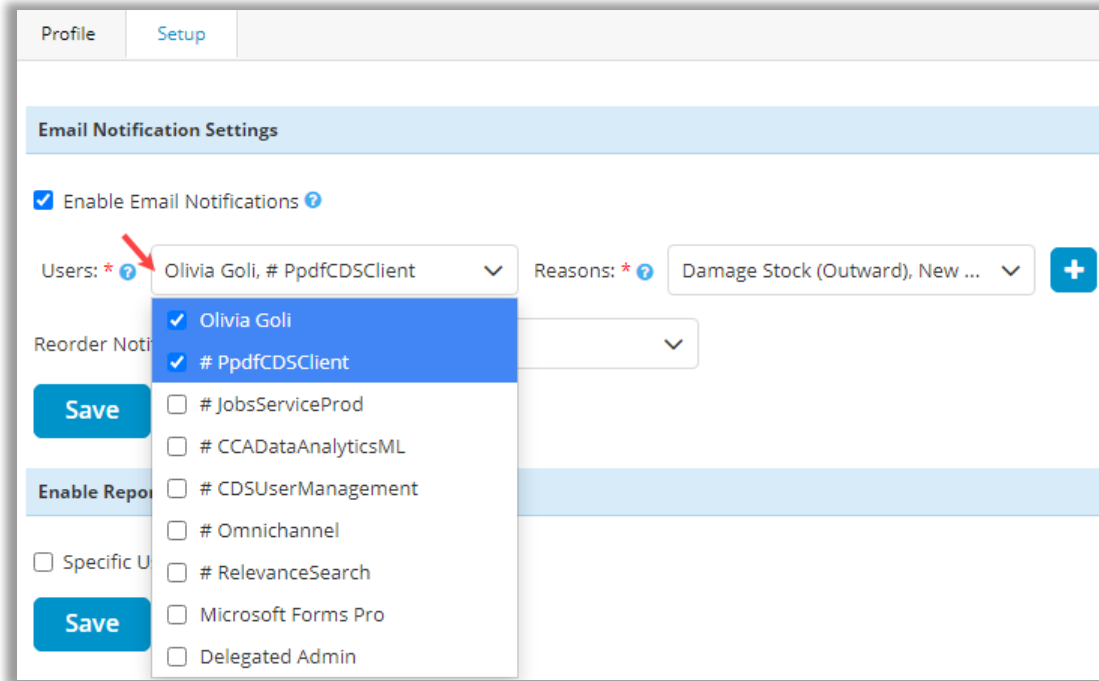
Profile Setup

Email Notification Settings

Enable Email Notifications

Users: * Olivia Goli, # PpdfCDSClient

Reasons: * Damage Stock (Outward), New ...

Olivia Goli
# PpdfCDSClient
# JobsServiceProd
# CCADataAnalyticsML
# CDSUserManagement
# Omnichannel
# RelevanceSearch
Microsoft Forms Pro
Delegated Admin

Reorder Noti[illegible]

Save

Enable Repor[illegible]

Specific U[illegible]

Save